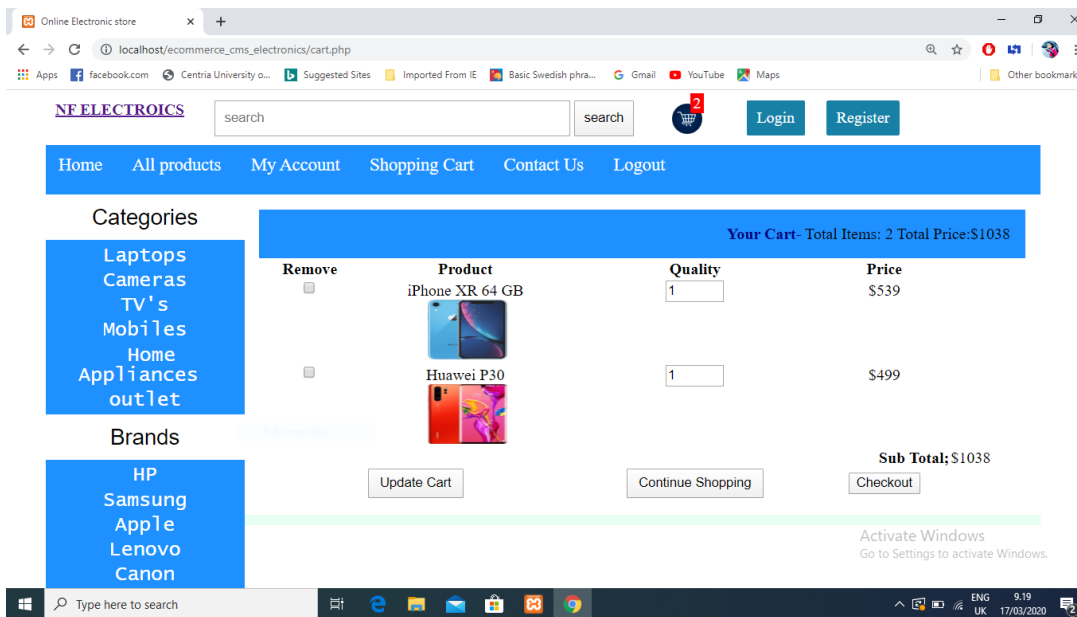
Online Electronic store ×
+
localhost/ecommerce_cms_electronics/cart.php
Apps facebook.com Centria University o... Suggested Sites Imported From IE Basic Swedish phra... Gmail YouTube Maps
Other bookmarks

NF ELECTROICS
search
search
2
Login
Register

Home All products My Account Shopping Cart Contact Us Logout

Categories
Laptops
Cameras
TV's
Mobiles
Home Appliances
outlet

Brands
HP
Samsung
Apple
Lenovo
Canon

Your Cart- Total Items: 2 Total Price:$1038

| Remove | Product | Quality | Price |
|---|---|---|---|
| | iPhone XR 64 GB | 1 | $539 |
| | Huawei P30 | 1 | $499 |

Sub Total; $1038

Update Cart
Continue Shopping
Checkout

Activate Windows
Go to Settings to activate Windows.

Type here to search
ENG UK
9.19
17/03/2020
2